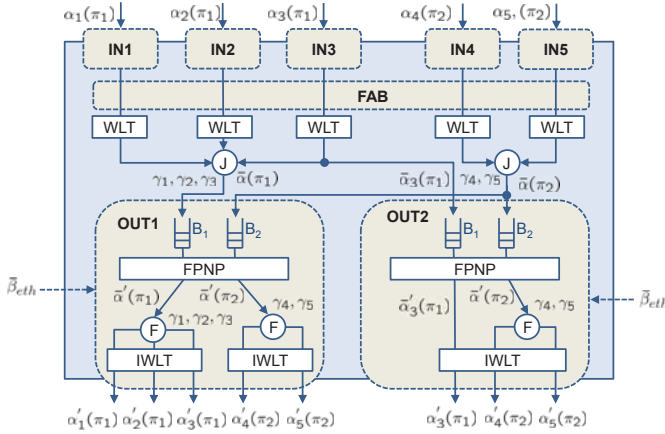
$\alpha_1(\pi_1)$ $\alpha_2(\pi_1)$ $\alpha_3(\pi_1)$ $\alpha_4(\pi_2)$ $\alpha_5,(\pi_2)$

IN1 IN2 IN3 IN4 IN5

FAB

WLT WLT WLT WLT WLT

J J

$\gamma_1, \gamma_2, \gamma_3$ $\bar{\alpha}(\pi_1)$ $\bar{\alpha}_3(\pi_1)$ $\gamma_4, \gamma_5$ $\bar{\alpha}(\pi_2)$

OUT1 $B_1$ $B_2$

OUT2 $B_1$ $B_2$

$\bar{\beta}_{eth}$

FPNP

FPNP

$\bar{\beta}_{eth}$

$\bar{\alpha}'(\pi_1)$ $\bar{\alpha}'(\pi_2)$ $\gamma_1, \gamma_2, \gamma_3$ $\gamma_4, \gamma_5$

$\bar{\alpha}'_3(\pi_1)$ $\bar{\alpha}'(\pi_2)$ $\gamma_4, \gamma_5$

F F F

IWLT IWLT IWLT

$\alpha'_1(\pi_1)$ $\alpha'_2(\pi_1)$ $\alpha'_3(\pi_1)$ $\alpha'_4(\pi_2)$ $\alpha'_5(\pi_2)$ $\alpha'_3(\pi_1)$ $\alpha'_4(\pi_2)$ $\alpha'_5(\pi_2)$